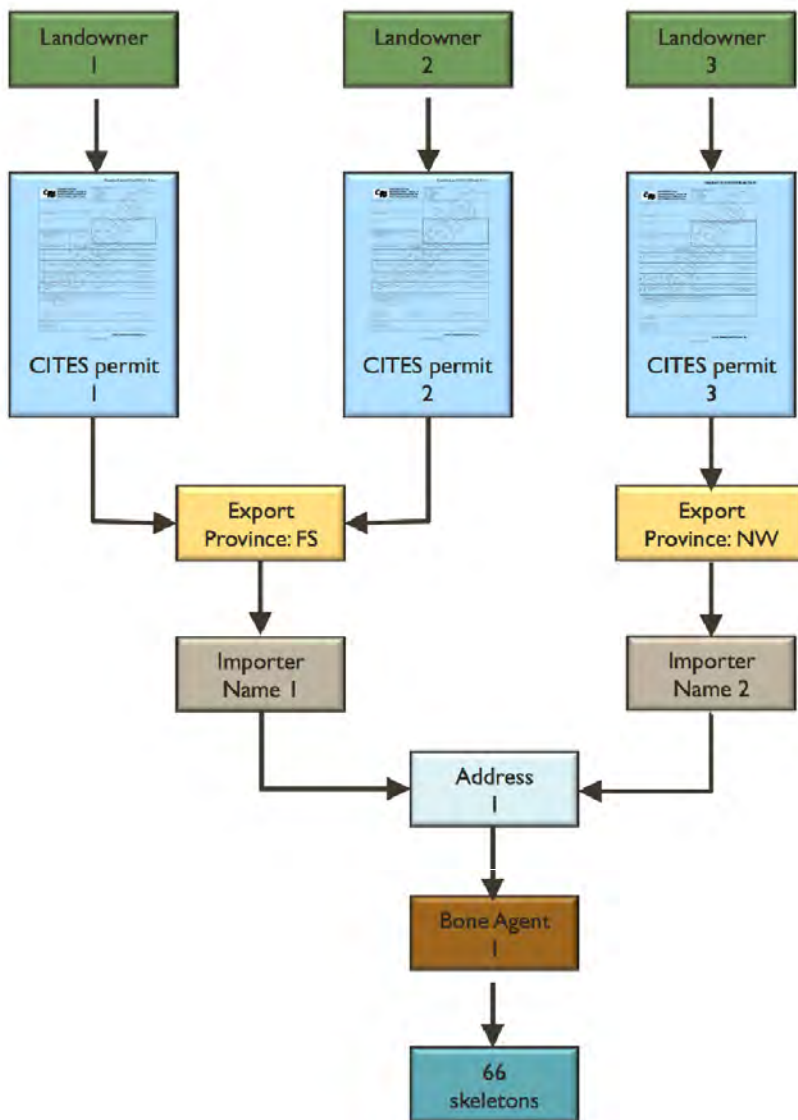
Landowner 1

Landowner 2

Landowner 3

CITES permit 1

CITES permit 2

CITES permit 3

Export Province: FS

Export Province: NW

Importer Name 1

Importer Name 2

Address 1

Bone Agent 1

66 skeletons